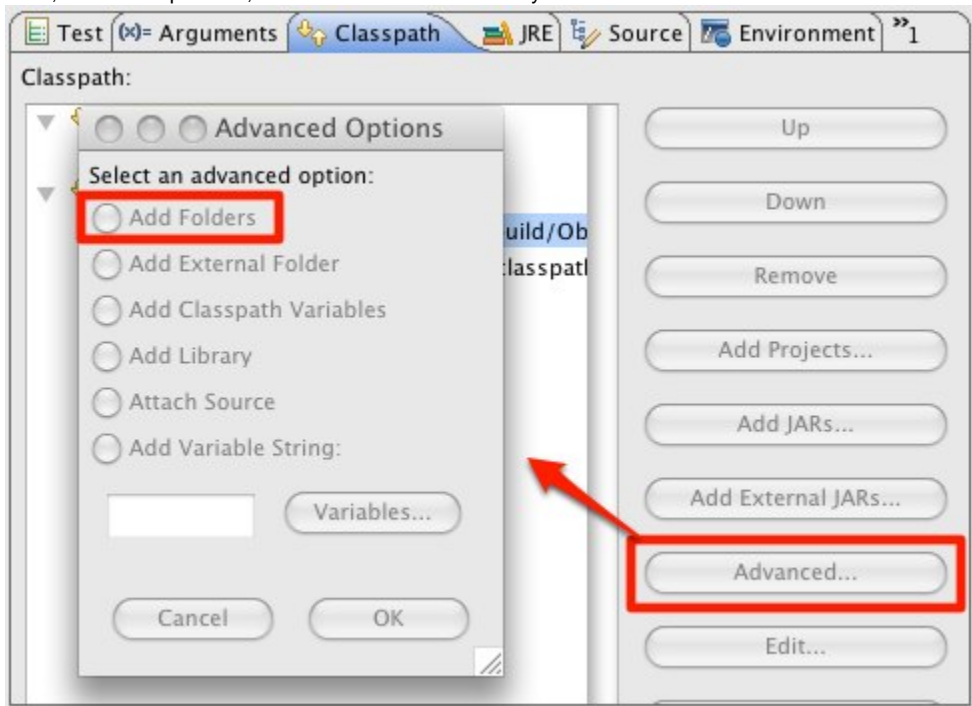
Test (x)= Arguments Classpath JRE Source Environment »1

Classpath:

Advanced Options

Select an advanced option:

Add Folders

Add External Folder

Add Classpath Variables

Add Library

Attach Source

Add Variable String:

Variables...

Cancel

OK

uild/Ob

lasspatl

Up

Down

Remove

Add Projects...

Add JARs...

Add External JARs...

Advanced...

Edit...